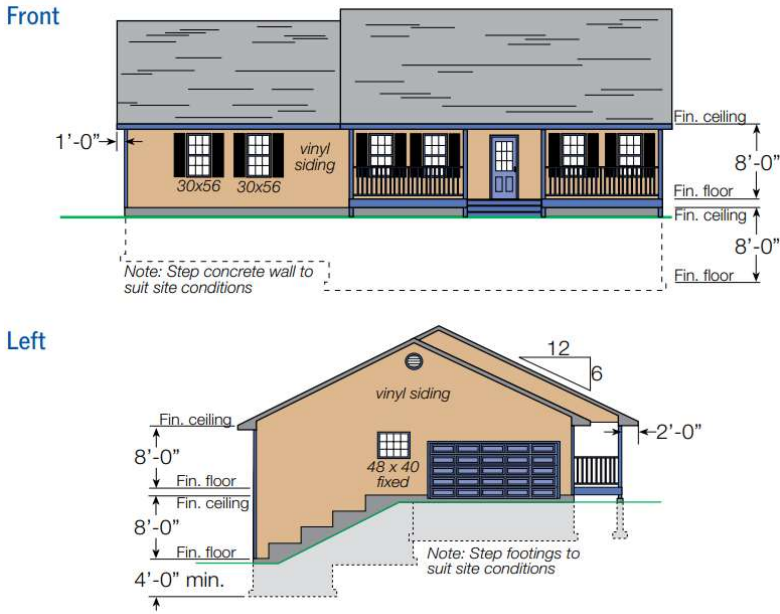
Front

1'-0"

30x56 30x56

vinyl siding

Fin. ceiling

8'-0"

Fin. floor

Fin. ceiling

8'-0"

Fin. floor

Note: Step concrete wall to suit site conditions

Left

12

6

vinyl siding

Fin. ceiling

8'-0"

Fin. floor

Fin. ceiling

8'-0"

Fin. floor

4'-0" min.

48 x 40 fixed

2'-0"

Note: Step footings to suit site conditions